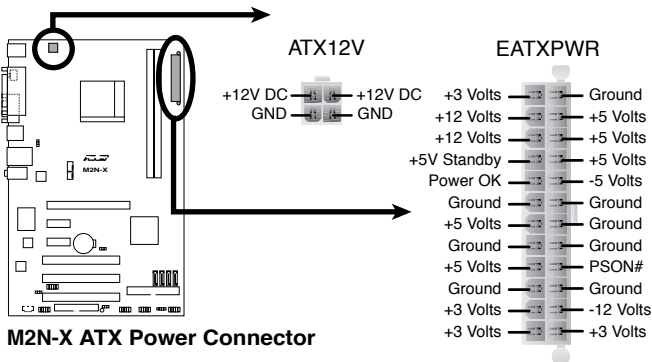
M2N-X

ATX12V

+12V DC
GND
+12V DC
GND

EATXPWR

+3 Volts
+12 Volts
+12 Volts
+5V Standby
Power OK
Ground
+5 Volts
Ground
+5 Volts
Ground
+3 Volts
+3 Volts

Ground
+5 Volts
+5 Volts
+5 Volts
-5 Volts
Ground
Ground
Ground
PSON#
Ground
-12 Volts
+3 Volts

M2N-X ATX Power Connector